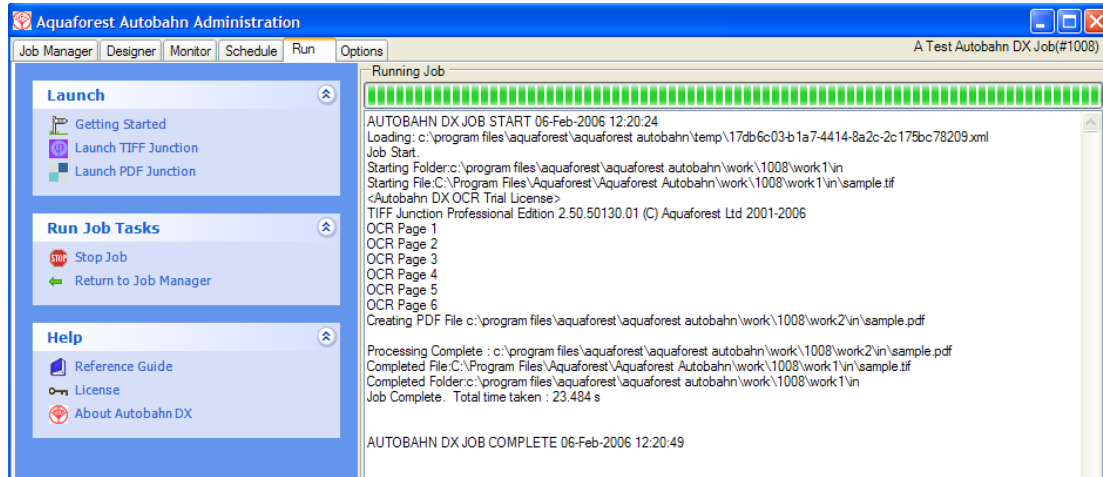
Aquaforest Autobahn Administration

Job Manager | Designer | Monitor | Schedule | Run | Options

A Test Autobahn DX Job(#1008)

Launch

Getting Started
Launch TIFF Junction
Launch PDF Junction

Run Job Tasks

Stop Job
Return to Job Manager

Help

Reference Guide
License
About Autobahn DX

Running Job

AUTOBAHN DX JOB START 06-Feb-2006 12:20:24
Loading: c:\program files\aquaforest\aquaforest autobahn\temp\17db6c03-b1a7-4414-8a2c-2c175bc78209.xml
Job Start.
Starting Folder:c:\program files\aquaforest\aquaforest autobahn\work\1008\work1\in
Starting File:C:\Program Files\Aquaforest\Aquaforest Autobahn\work\1008\work1\in\sample.tif
<Autobahn DX OCR Trial License>
TIFF Junction Professional Edition 2.50.50130.01 (C) Aquaforest Ltd 2001-2006
OCR Page 1
OCR Page 2
OCR Page 3
OCR Page 4
OCR Page 5
OCR Page 6
Creating PDF File c:\program files\aquaforest\aquaforest autobahn\work\1008\work2\in\sample.pdf

Processing Complete : c:\program files\aquaforest\aquaforest autobahn\work\1008\work2\in\sample.pdf
Completed File:C:\Program Files\Aquaforest\Aquaforest Autobahn\work\1008\work1\in\sample.tif
Completed Folder:c:\program files\aquaforest\aquaforest autobahn\work\1008\work1\in
Job Complete. Total time taken : 23.484 s

AUTOBAHN DX JOB COMPLETE 06-Feb-2006 12:20:49